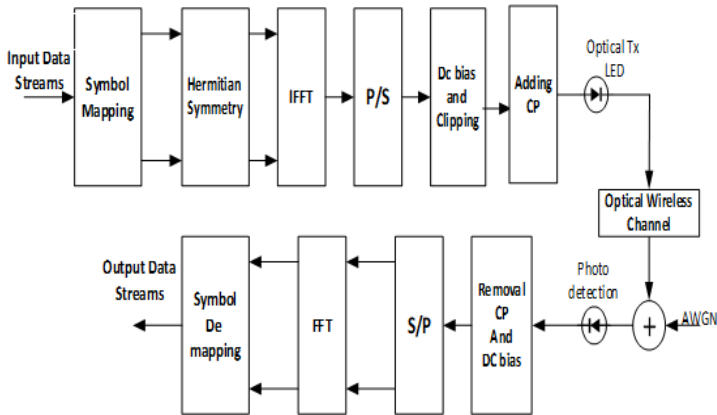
Input Data Streams

Symbol Mapping

Hermitian Symmetry

IFFT

P/S

Dc bias and Clipping

Adding CP

Optical Tx LED

Optical Wireless Channel

Output Data Streams

Symbol De mapping

FFT

S/P

Removal CP And DC bias

Photo detection

+

AWGN